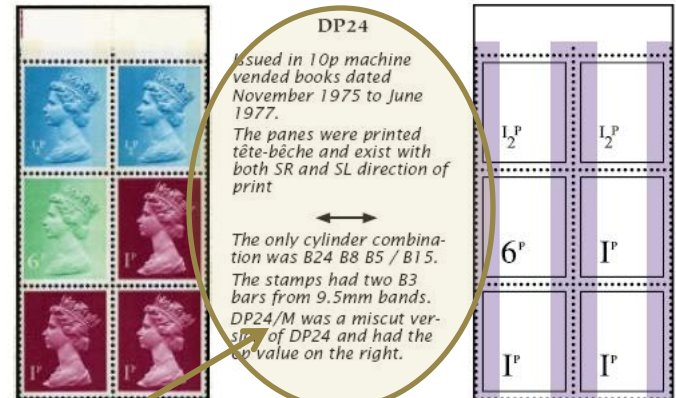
DP24

Issued in 10p machine vended books dated November 1975 to June 1977.

The panes were printed tête-bêche and exist with both SR and SL direction of print

The only cylinder combination was B24 B8 B5 / B15.

The stamps had two B3 bars from 9.5mm bands.

DP24/M was a miscut version of DP24 and had the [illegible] value on the right.

$\frac{1}{2}$P $\frac{1}{2}$P
6P 1P
1P 1P

$\frac{1}{2}$P $\frac{1}{2}$P
6P 1P
1P 1P